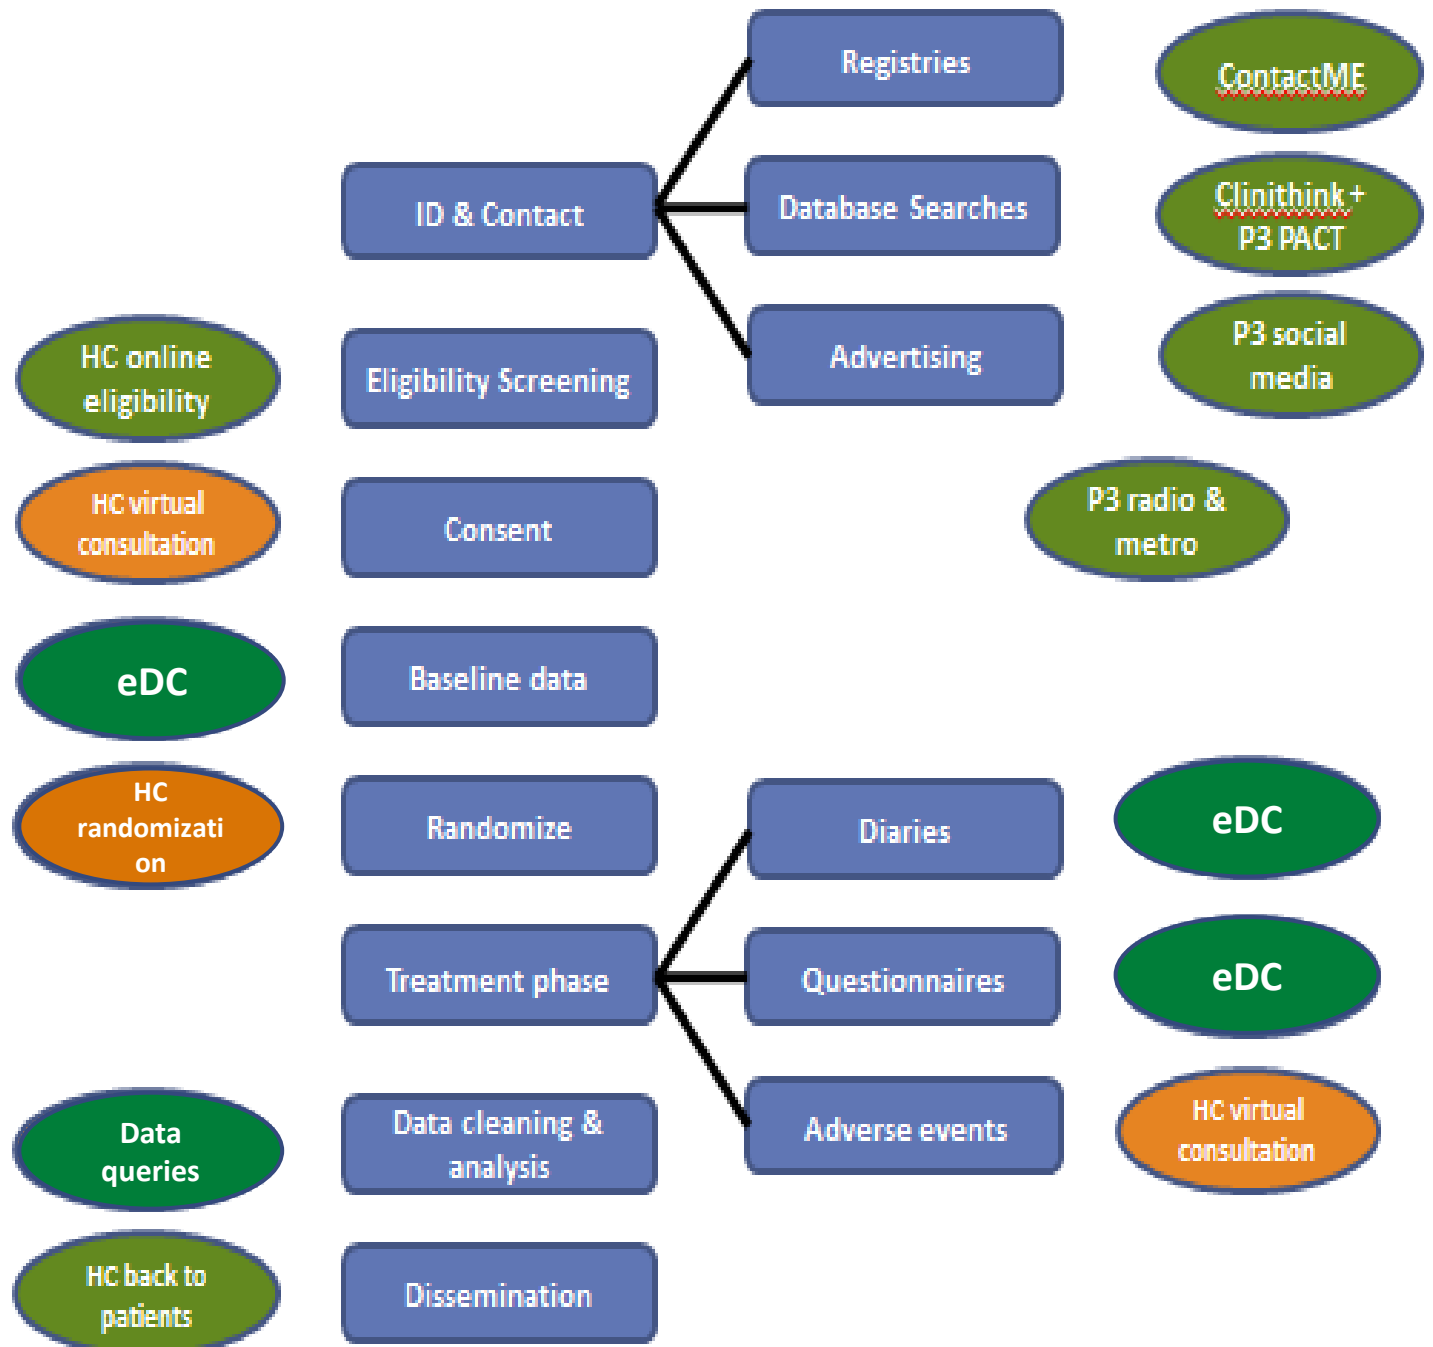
ID & Contact

Registries

Database Searches

Advertising

ContactME

Clinithink + P3 PACT

P3 social media

P3 radio & metro

HC online eligibility

Eligibility Screening

HC virtual consultation

Consent

eDC

Baseline data

HC randomization

Randomize

Diaries

eDC

Treatment phase

Questionnaires

eDC

Adverse events

HC virtual consultation

Data queries

Data cleaning & analysis

HC back to patients

Dissemination